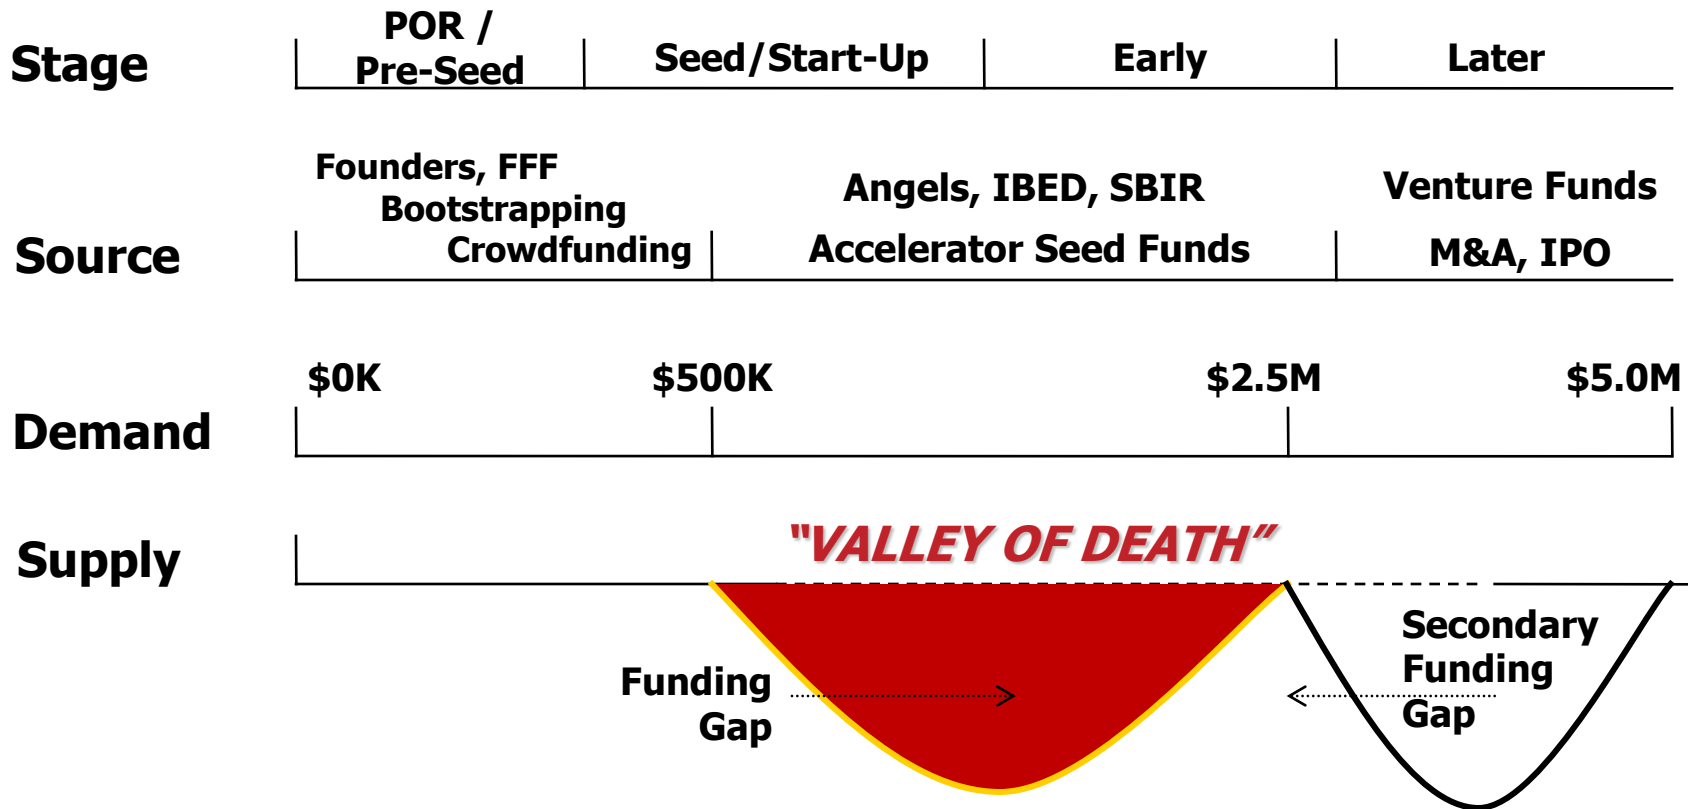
Stage

POR / Pre-Seed

Seed/Start-Up

Early

Later

Source

Founders, FFF
Bootstrapping
Crowdfunding

Angels, IBED, SBIR
Accelerator Seed Funds

Venture Funds
M&A, IPO

Demand

$0K

$500K

$2.5M

$5.0M

Supply

"VALLEY OF DEATH"

Funding Gap

Secondary Funding Gap